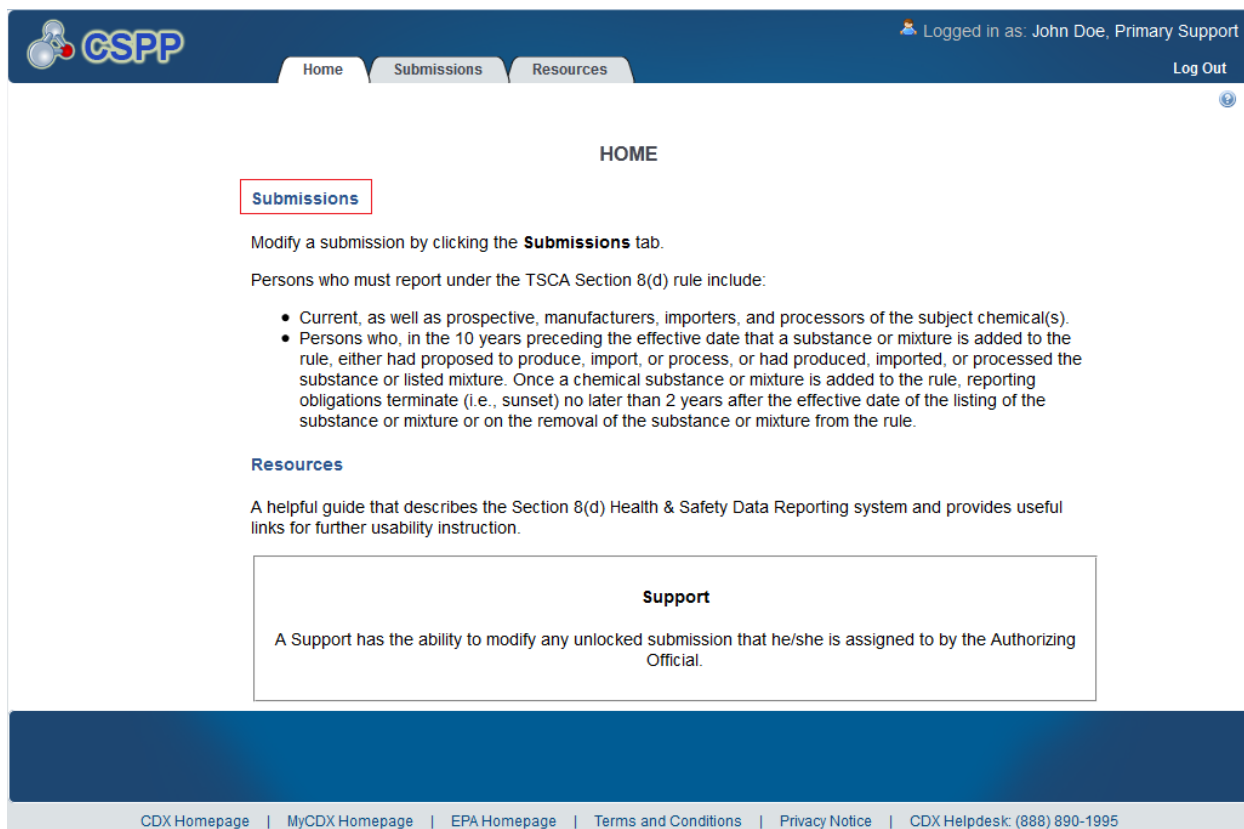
CSPP

Logged in as: John Doe, Primary Support

Home | Submissions | Resources

Log Out

HOME

Submissions

Modify a submission by clicking the **Submissions** tab.

Persons who must report under the TSCA Section 8(d) rule include:

- Current, as well as prospective, manufacturers, importers, and processors of the subject chemical(s).
- Persons who, in the 10 years preceding the effective date that a substance or mixture is added to the rule, either had proposed to produce, import, or process, or had produced, imported, or processed the substance or listed mixture. Once a chemical substance or mixture is added to the rule, reporting obligations terminate (i.e., sunset) no later than 2 years after the effective date of the listing of the substance or mixture or on the removal of the substance or mixture from the rule.

Resources

A helpful guide that describes the Section 8(d) Health & Safety Data Reporting system and provides useful links for further usability instruction.

Support

A Support has the ability to modify any unlocked submission that he/she is assigned to by the Authorizing Official.

CDX Homepage | MyCDX Homepage | EPA Homepage | Terms and Conditions | Privacy Notice | CDX Helpdesk: (888) 890-1995